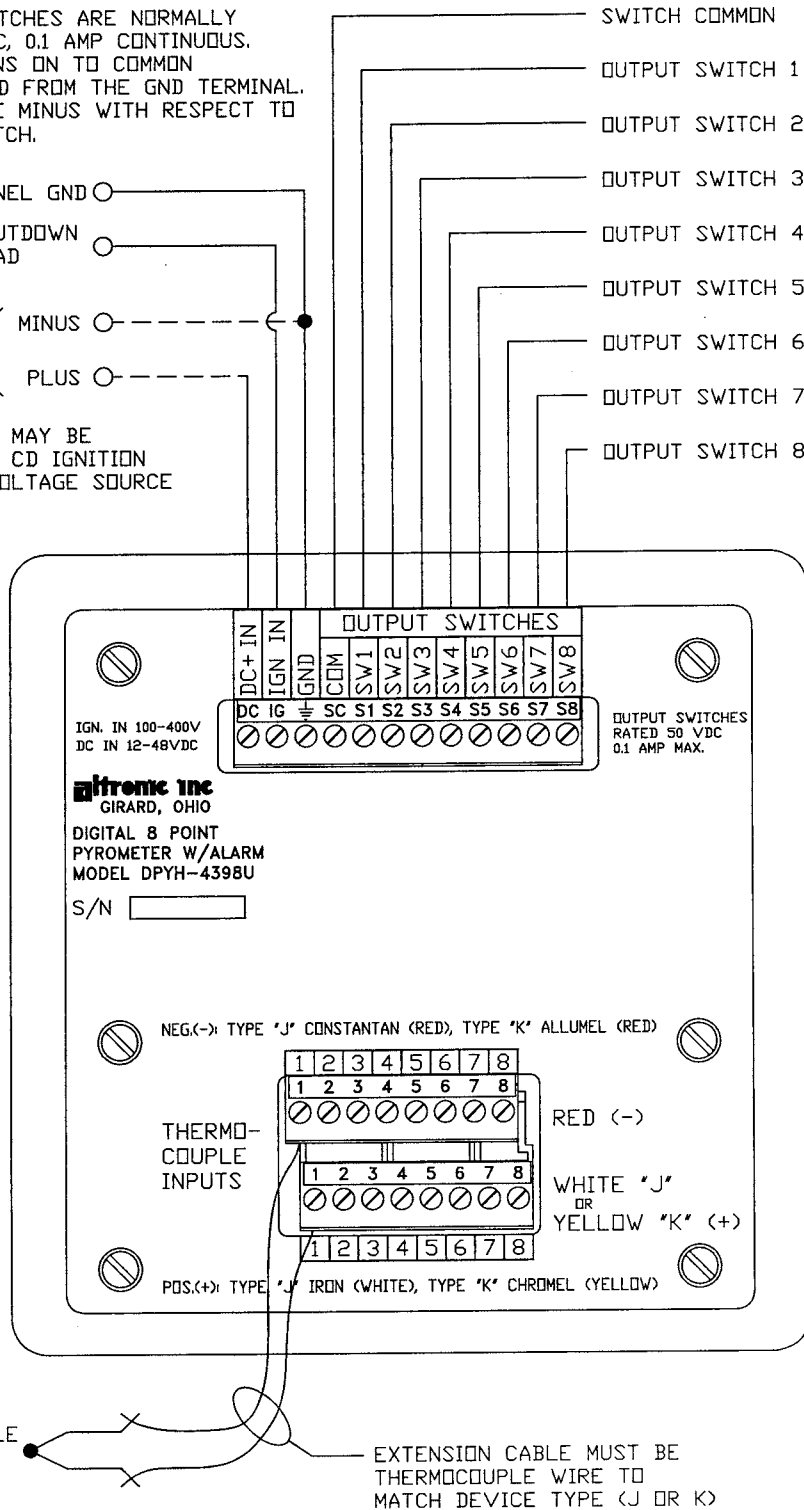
TCHES ARE NORMALLY
C, 0.1 AMP CONTINUOUS.
NS ON TO COMMON
D FROM THE GND TERMINAL.
E MINUS WITH RESPECT TO
TCH.

NEL GND
UTDOWN
AD

MINUS

PLUS

MAY BE
CD IGNITION
LTAGE SOURCE

SWITCH COMMON
OUTPUT SWITCH 1
OUTPUT SWITCH 2
OUTPUT SWITCH 3
OUTPUT SWITCH 4
OUTPUT SWITCH 5
OUTPUT SWITCH 6
OUTPUT SWITCH 7
OUTPUT SWITCH 8

DC+ IN | IGN IN | GND | OUTPUT SWITCHES COM SW1 SW2 SW3 SW4 SW5 SW6 SW7 SW8

DC IG ⏚ SC S1 S2 S3 S4 S5 S6 S7 S8

IGN. IN 100-400V
DC IN 12-48VDC

OUTPUT SWITCHES
RATED 50 VDC
0.1 AMP MAX.

altronic inc
GIRARD, OHIO
DIGITAL 8 POINT
PYROMETER W/ALARM
MODEL DPYH-4398U

S/N

NEG.(-): TYPE 'J' CONSTANTAN (RED), TYPE 'K' ALLUMEL (RED)

1 2 3 4 5 6 7 8
1 2 3 4 5 6 7 8

THERMO-
COUPLE
INPUTS

RED (-)

1 2 3 4 5 6 7 8

WHITE "J"
OR
YELLOW "K" (+)

1 2 3 4 5 6 7 8

POS.(+): TYPE 'J' IRON (WHITE), TYPE 'K' CHROMEL (YELLOW)

LE

EXTENSION CABLE MUST BE
THERMOCOUPLE WIRE TO
MATCH DEVICE TYPE (J OR K)